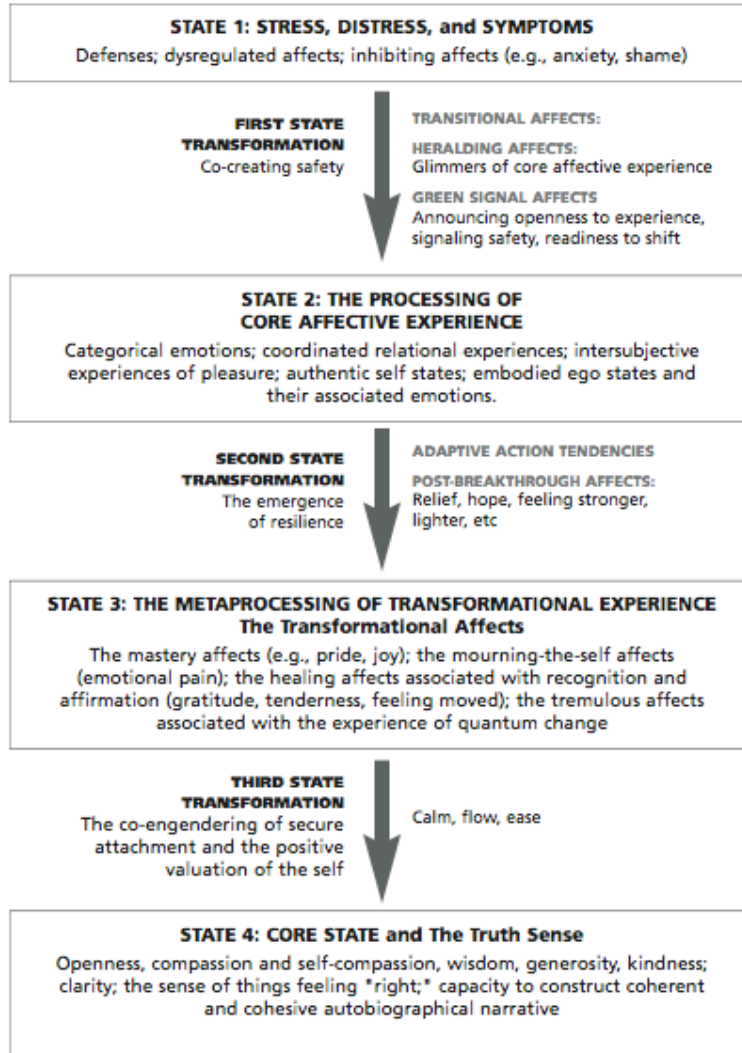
STATE 1: STRESS, DISTRESS, and SYMPTOMS
Defenses; dysregulated affects; inhibiting affects (e.g., anxiety, shame)

FIRST STATE TRANSFORMATION
Co-creating safety

TRANSITIONAL AFFECTS:
HERALDING AFFECTS:
Glimmers of core affective experience
GREEN SIGNAL AFFECTS
Announcing openness to experience, signaling safety, readiness to shift

STATE 2: THE PROCESSING OF CORE AFFECTIVE EXPERIENCE
Categorical emotions; coordinated relational experiences; intersubjective experiences of pleasure; authentic self states; embodied ego states and their associated emotions.

SECOND STATE TRANSFORMATION
The emergence of resilience

ADAPTIVE ACTION TENDENCIES
POST-BREAKTHROUGH AFFECTS:
Relief, hope, feeling stronger, lighter, etc

STATE 3: THE METAPROCESSING OF TRANSFORMATIONAL EXPERIENCE
The Transformational Affects
The mastery affects (e.g., pride, joy); the mourning-the-self affects (emotional pain); the healing affects associated with recognition and affirmation (gratitude, tenderness, feeling moved); the tremulous affects associated with the experience of quantum change

THIRD STATE TRANSFORMATION
The co-engendering of secure attachment and the positive valuation of the self

Calm, flow, ease

STATE 4: CORE STATE and The Truth Sense
Openness, compassion and self-compassion, wisdom, generosity, kindness; clarity; the sense of things feeling "right;" capacity to construct coherent and cohesive autobiographical narrative